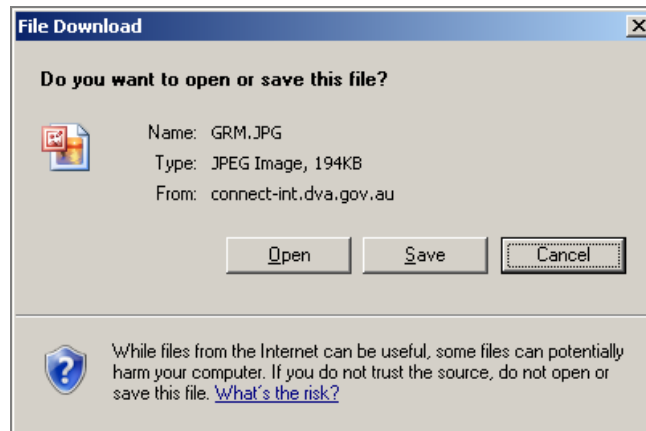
File Download

Do you want to open or save this file?

Name: GRM.JPG
Type: JPEG Image, 194KB
From: connect-int.dva.gov.au

Open | Save | Cancel

While files from the Internet can be useful, some files can potentially harm your computer. If you do not trust the source, do not open or save this file. What's the risk?